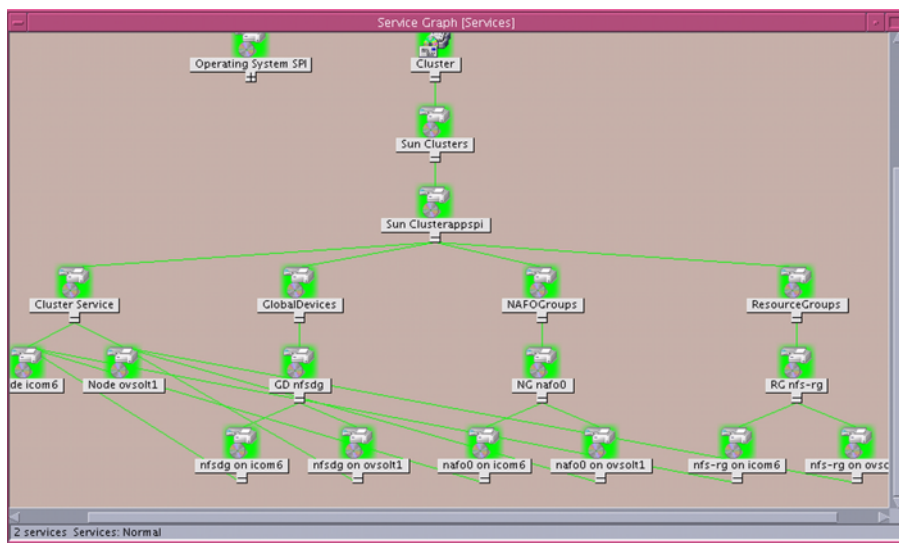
Service Graph [Services]

Operating System SPI

Cluster

Sun Clusters

Sun Clusterappspi

Cluster Service

GlobalDevices

NAFOGroups

ResourceGroups

de icom6

Node ovsolt1

GD nfsdg

NG nafo0

RG nfs-rg

nfsdg on icom6

nfsdg on ovsolt1

nafo0 on icom6

nafo0 on ovsolt1

nfs-rg on icom6

nfs-rg on ovsc

2 services Services: Normal